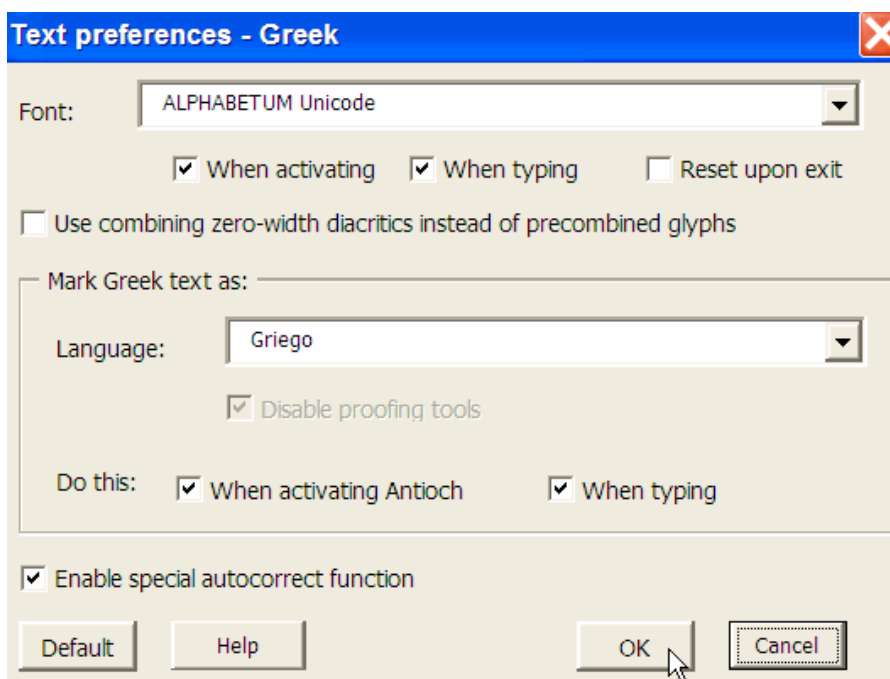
Text preferences - Greek

Font: ALPHABETUM Unicode

When activating When typing Reset upon exit

Use combining zero-width diacritics instead of precombined glyphs

Mark Greek text as:

Language: Griego

Disable proofing tools

Do this: When activating Antioch When typing

Enable special autocorrect function

Default Help OK Cancel